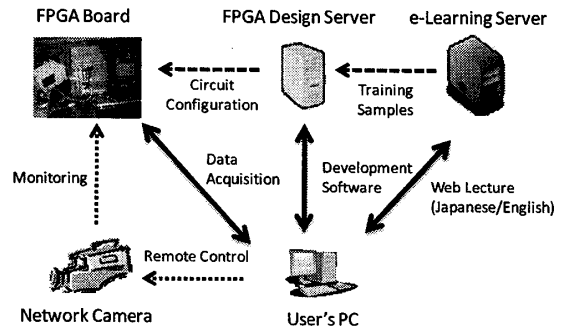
FPGA Board

FPGA Design Server

e-Learning Server

Circuit Configuration

Training Samples

Data Acquisition

Monitoring

Development Software

Web Lecture (Japanese/English)

Remote Control

Network Camera

User's PC